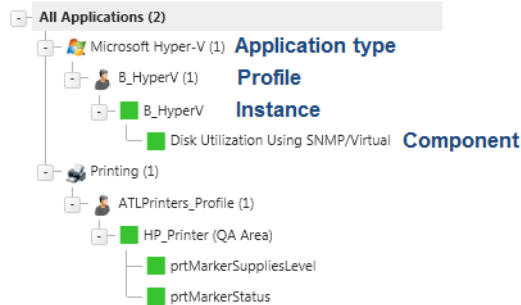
All Applications (2)

Microsoft Hyper-V (1) Application type

B_HyperV (1) Profile

B_HyperV Instance

Disk Utilization Using SNMP/Virtual Component

Printing (1)

ATLPrinters_Profile (1)

HP_Printer (QA Area)

prtMarkerSuppliesLevel

prtMarkerStatus